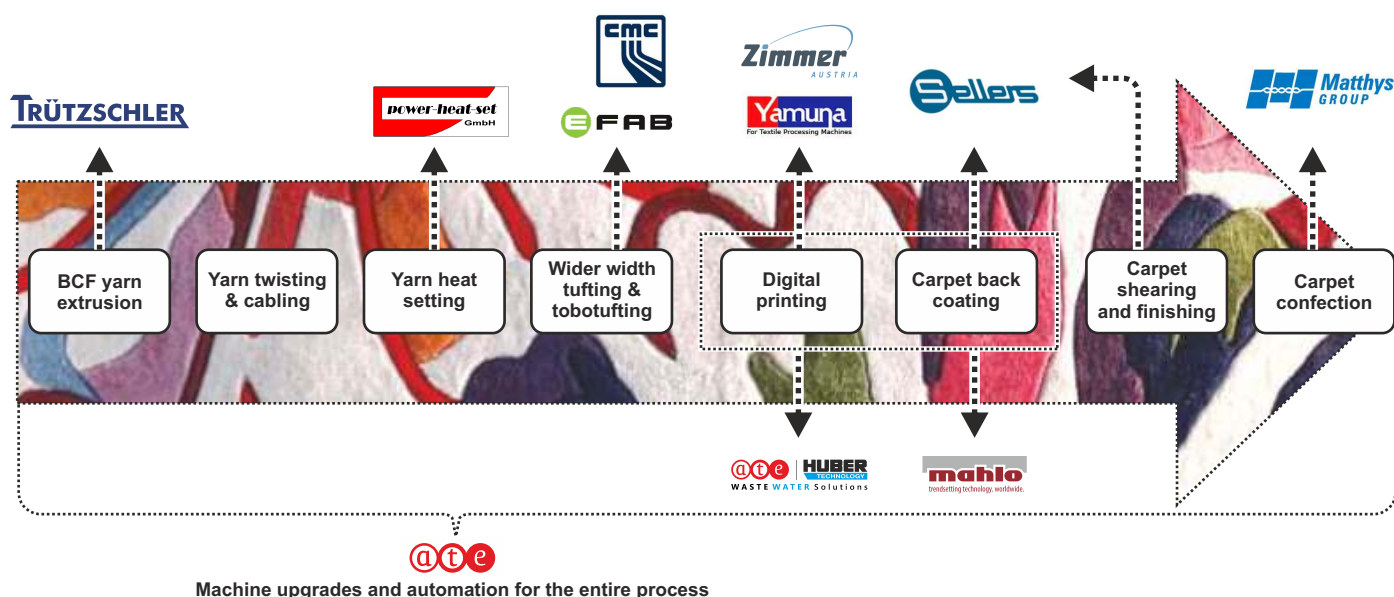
TRÜTZSCHLER

power-heat-set GmbH

CMC

EFAB

Zimmer AUSTRIA

Yamuna For Textile Processing Machines

Sellers

Matthys GROUP

BCF yarn extrusion

Yarn twisting & cabling

Yarn heat setting

Wider width tufting & tobotufting

Digital printing

Carpet back coating

Carpet shearing and finishing

Carpet confection

ate HUBER TECHNOLOGY WASTE WATER Solutions

mahlo trendsetting technology. worldwide.

ate

Machine upgrades and automation for the entire process